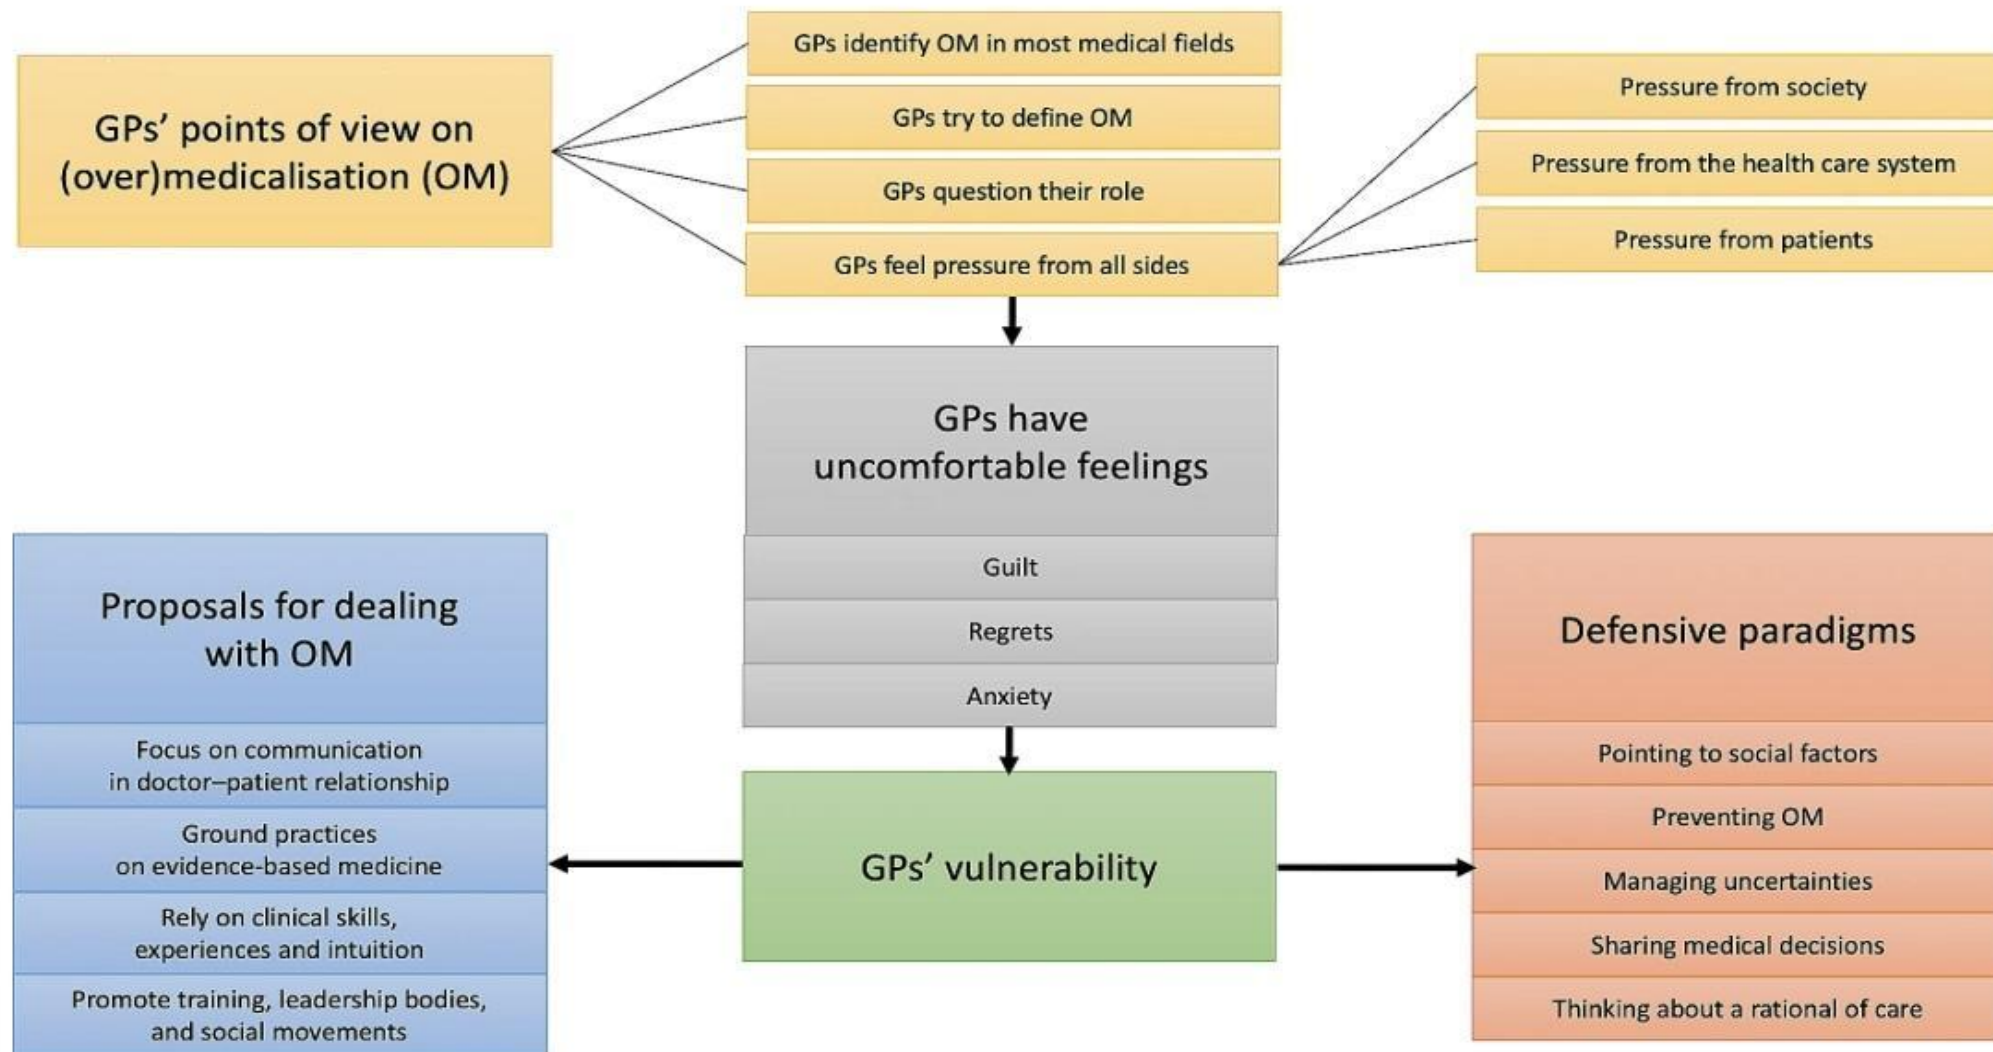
GPs' points of view on (over)medicalisation (OM)

GPs identify OM in most medical fields

GPs try to define OM

GPs question their role

GPs feel pressure from all sides

Pressure from society

Pressure from the health care system

Pressure from patients

GPs have uncomfortable feelings

Guilt

Regrets

Anxiety

Proposals for dealing with OM

Focus on communication in doctor–patient relationship

Ground practices on evidence-based medicine

Rely on clinical skills, experiences and intuition

Promote training, leadership bodies, and social movements

GPs' vulnerability

Defensive paradigms

Pointing to social factors

Preventing OM

Managing uncertainties

Sharing medical decisions

Thinking about a rational of care